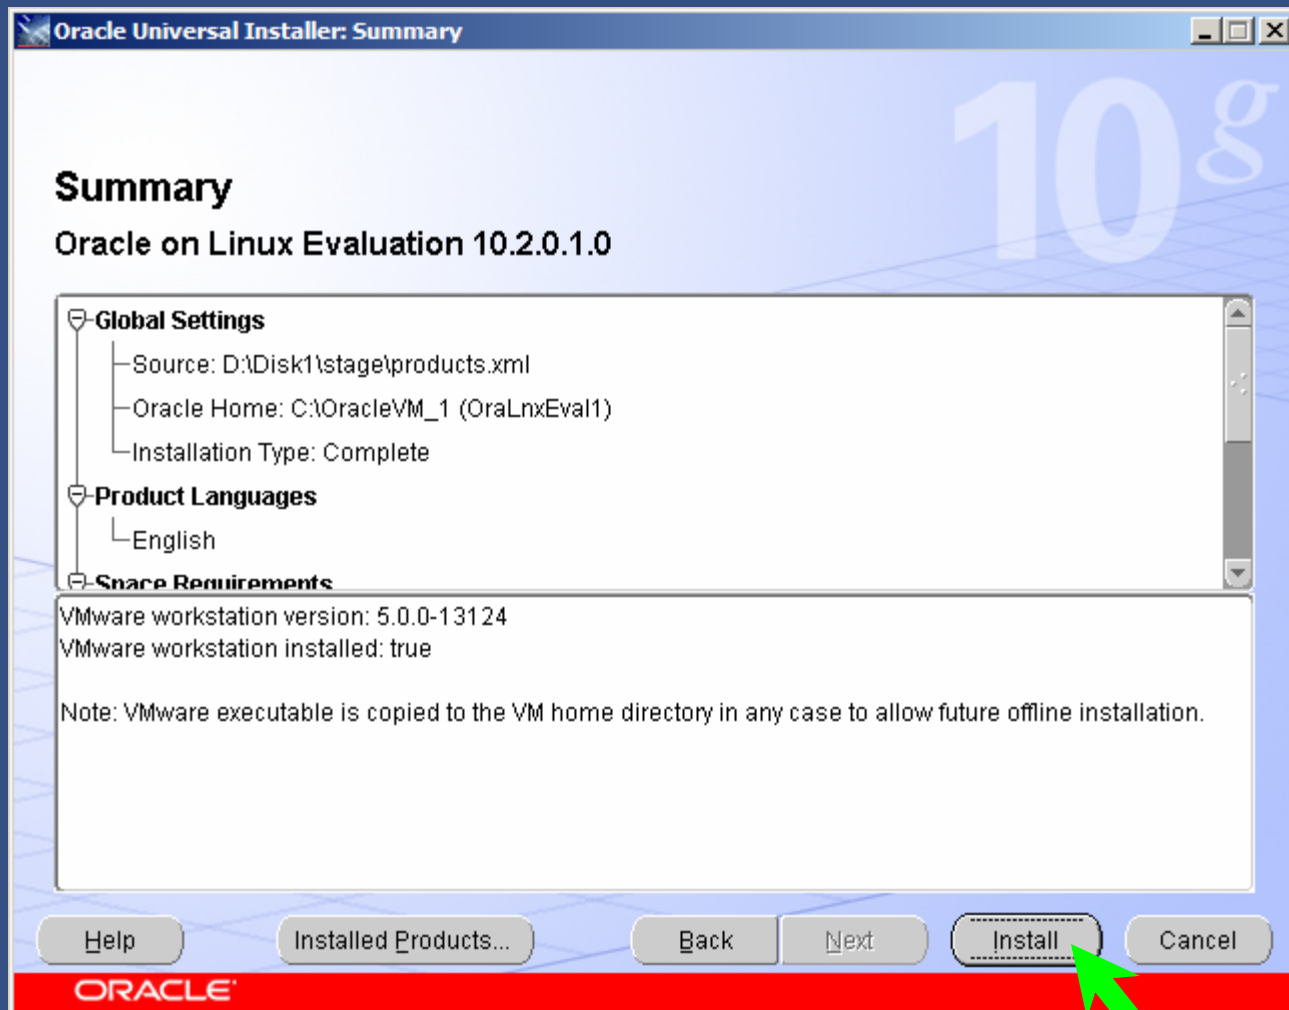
Oracle Universal Installer: Summary

10g

Summary

Oracle on Linux Evaluation 10.2.0.1.0

Global Settings

Source: D:\Disk1\stage\products.xml

Oracle Home: C:\OracleVM_1 (OraLnxEval1)

Installation Type: Complete

Product Languages

English

Space Requirements

VMware workstation version: 5.0.0-13124
VMware workstation installed: true

Note: VMware executable is copied to the VM home directory in any case to allow future offline installation.

Help

Installed Products...

Back

Next

Install

Cancel

ORACLE